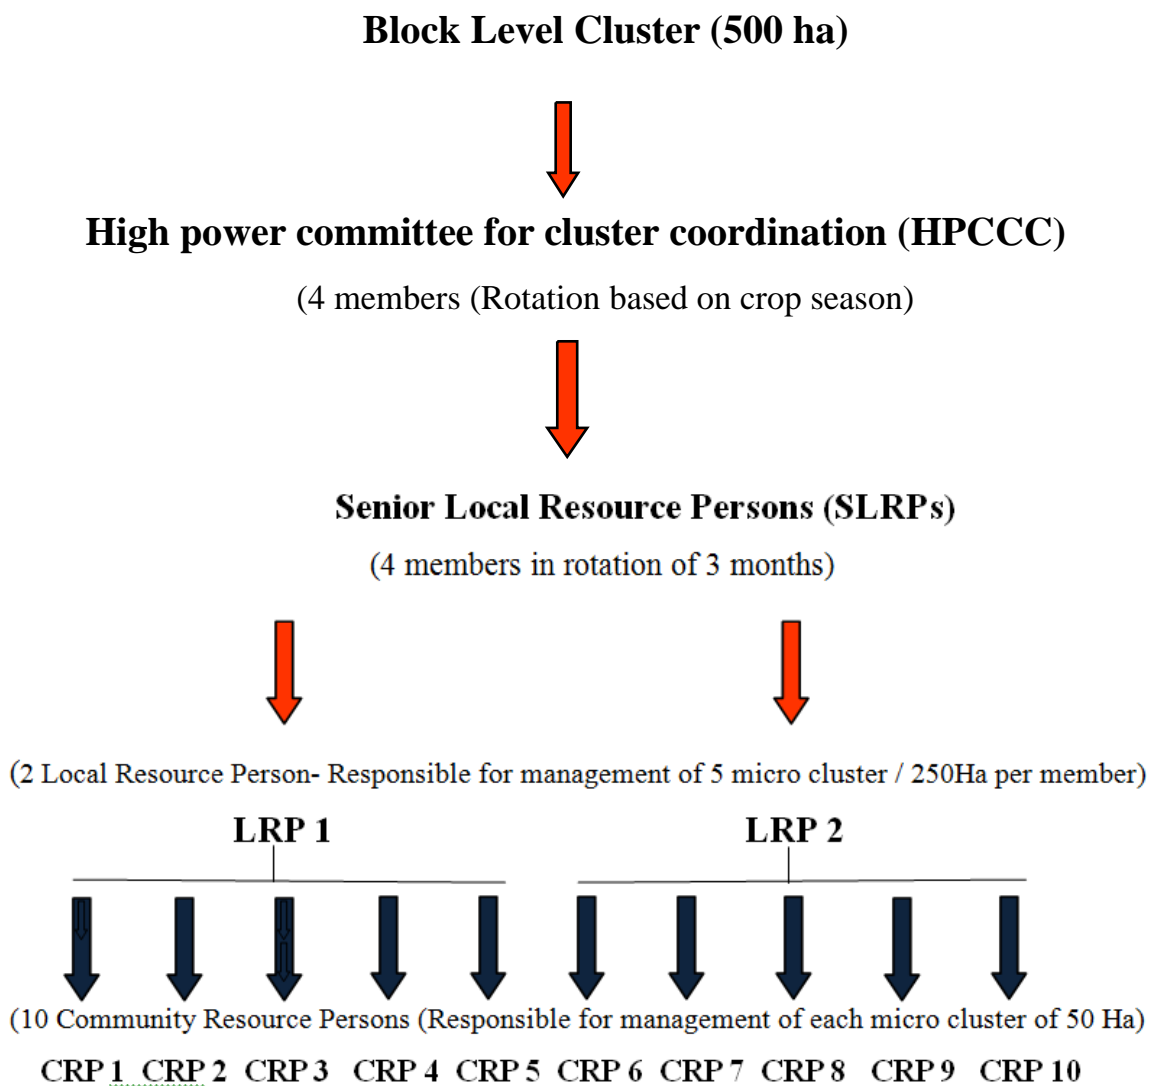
Block Level Cluster (500 ha)

High power committee for cluster coordination (HPCCC)

(4 members (Rotation based on crop season)

Senior Local Resource Persons (SLRPs)

(4 members in rotation of 3 months)

(2 Local Resource Person- Responsible for management of 5 micro cluster / 250Ha per member)

LRP 1

LRP 2

(10 Community Resource Persons (Responsible for management of each micro cluster of 50 Ha)

CRP 1 CRP 2 CRP 3 CRP 4 CRP 5 CRP 6 CRP 7 CRP 8 CRP 9 CRP 10